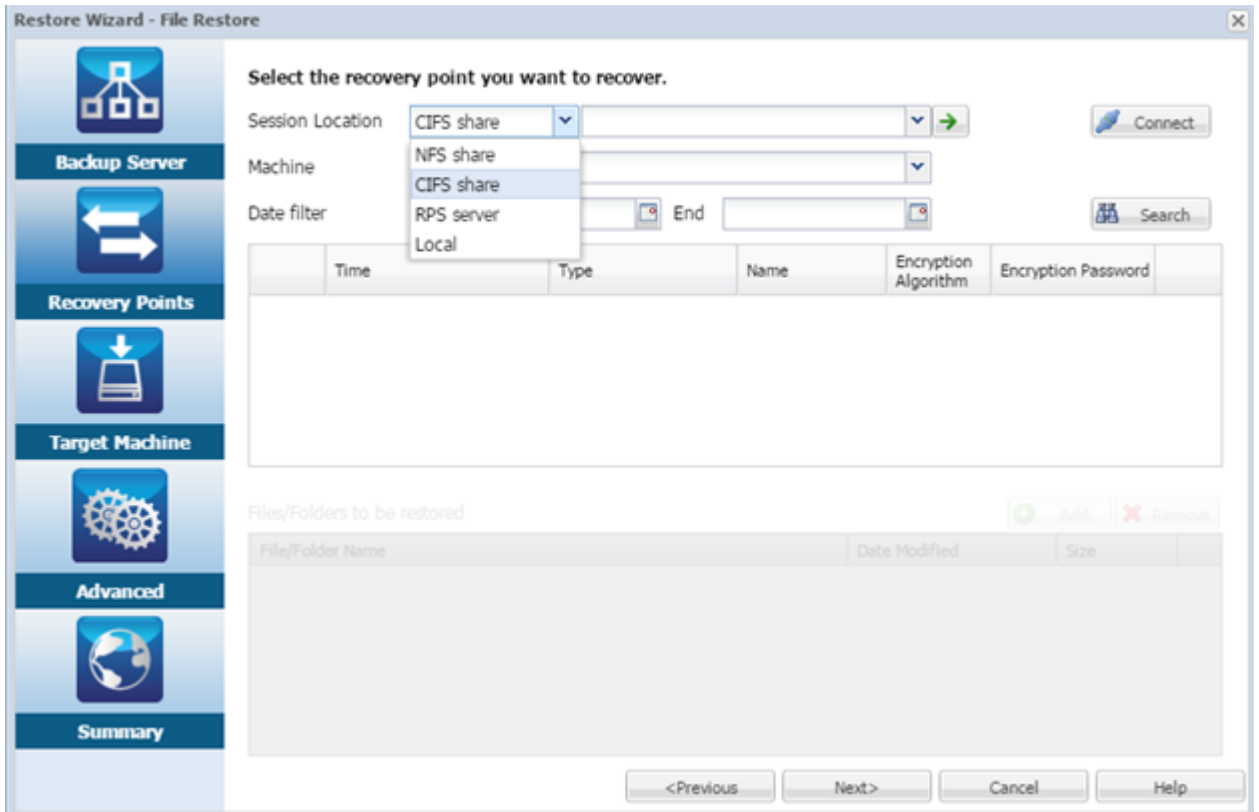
Restore Wizard - File Restore

Backup Server
Recovery Points
Target Machine
Advanced
Summary

Select the recovery point you want to recover.

Session Location CIFS share

Connect

NFS share
CIFS share
RPS server
Local

Machine

Date filter End

Search

| | Time | Type | Name | Encryption Algorithm | Encryption Password |
|---|---|---|---|---|---|

Files/Folders to be restored

Add Remove

| File/Folder Name | Date Modified | Size |
|---|---|---|

<Previous Next> Cancel Help